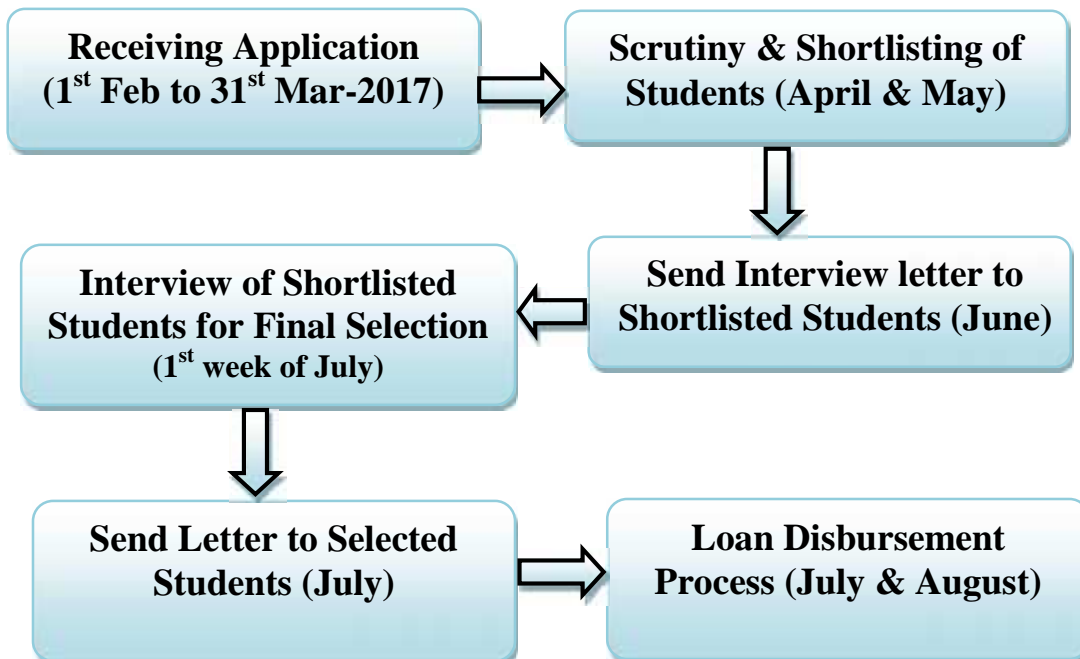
Receiving Application ($1^{st}$ Feb to $31^{st}$ Mar-2017)

Scrutiny & Shortlisting of Students (April & May)

Send Interview letter to Shortlisted Students (June)

Interview of Shortlisted Students for Final Selection ($1^{st}$ week of July)

Send Letter to Selected Students (July)

Loan Disbursement Process (July & August)